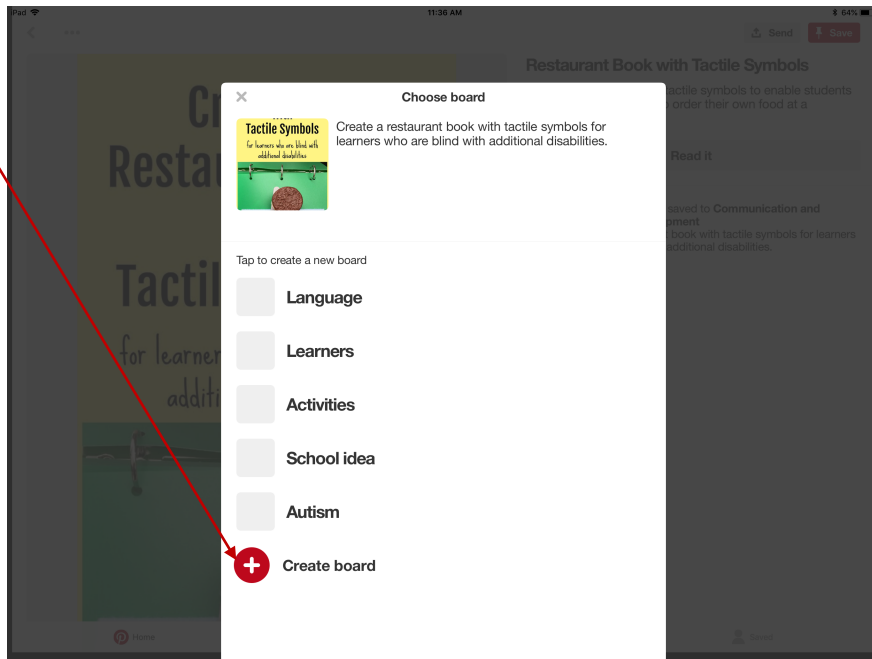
iPad
11:36 AM
64%
Send
Save

Restaurant Book with Tactile Symbols
tactile symbols to enable students
order their own food at a
Read it
saved to Communication and
pment
book with tactile symbols for learners
additional disabilities.

Cr
Restau
Tactil
for learner
additi

×
Choose board
Tactile Symbols
for learners who are blind with additional disabilities
Create a restaurant book with tactile symbols for learners who are blind with additional disabilities.

Tap to create a new board
Language
Learners
Activities
School idea
Autism
Create board

Home
Saved